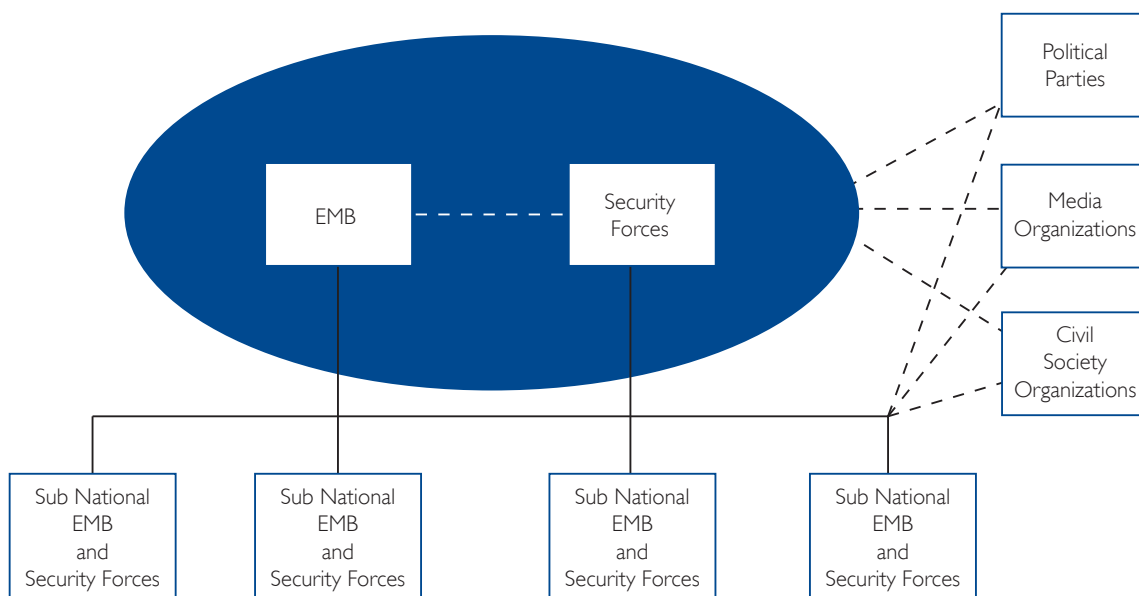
EMB

Security Forces

Political Parties

Media Organizations

Civil Society Organizations

Sub National EMB and Security Forces

Sub National EMB and Security Forces

Sub National EMB and Security Forces

Sub National EMB and Security Forces